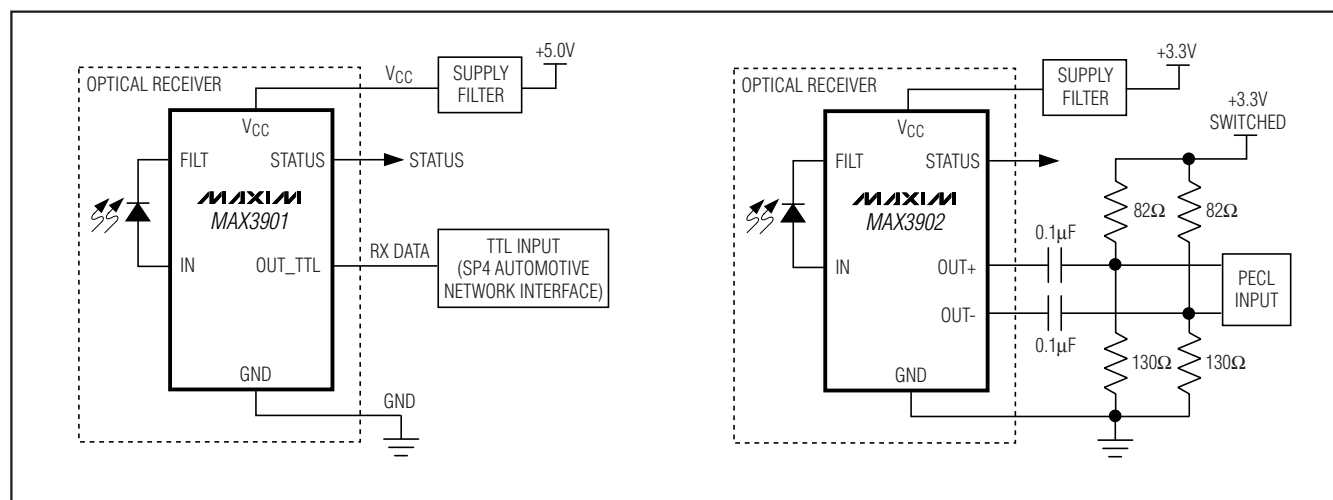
OPTICAL RECEIVER

$V_{CC}$

SUPPLY FILTER

+5.0V

$V_{CC}$

FILT

STATUS

STATUS

MAXIM

MAX3901

IN

OUT_TTL

RX DATA

TTL INPUT (SP4 AUTOMOTIVE NETWORK INTERFACE)

GND

GND

OPTICAL RECEIVER

SUPPLY FILTER

+3.3V

+3.3V SWITCHED

$V_{CC}$

FILT

STATUS

MAXIM

MAX3902

82Ω

82Ω

0.1μF

IN

OUT+

PECL INPUT

OUT-

0.1μF

130Ω

130Ω

GND